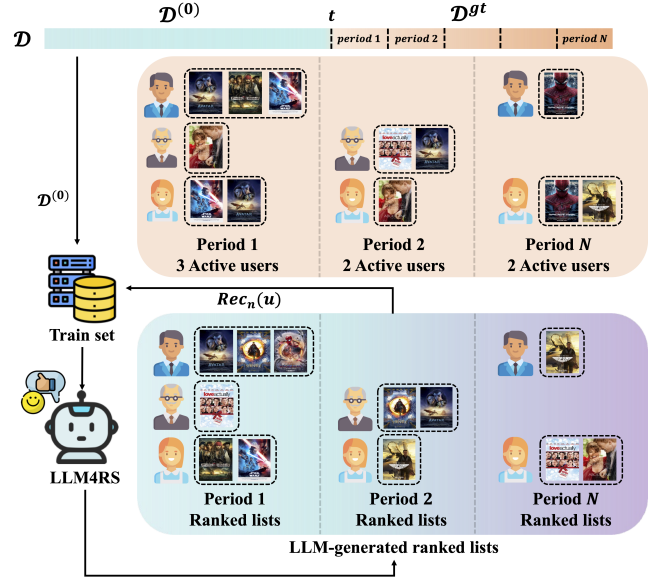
$\mathcal{D}^{(0)}$ $t$ $\mathcal{D}^{gt}$

$\mathcal{D}$ period 1 period 2 period N

$\mathcal{D}^{(0)}$

Period 1
3 Active users

Period 2
2 Active users

Period N
2 Active users

$Rec_n(u)$

Train set

LLM4RS

Period 1
Ranked lists

Period 2
Ranked lists

Period N
Ranked lists

LLM-generated ranked lists